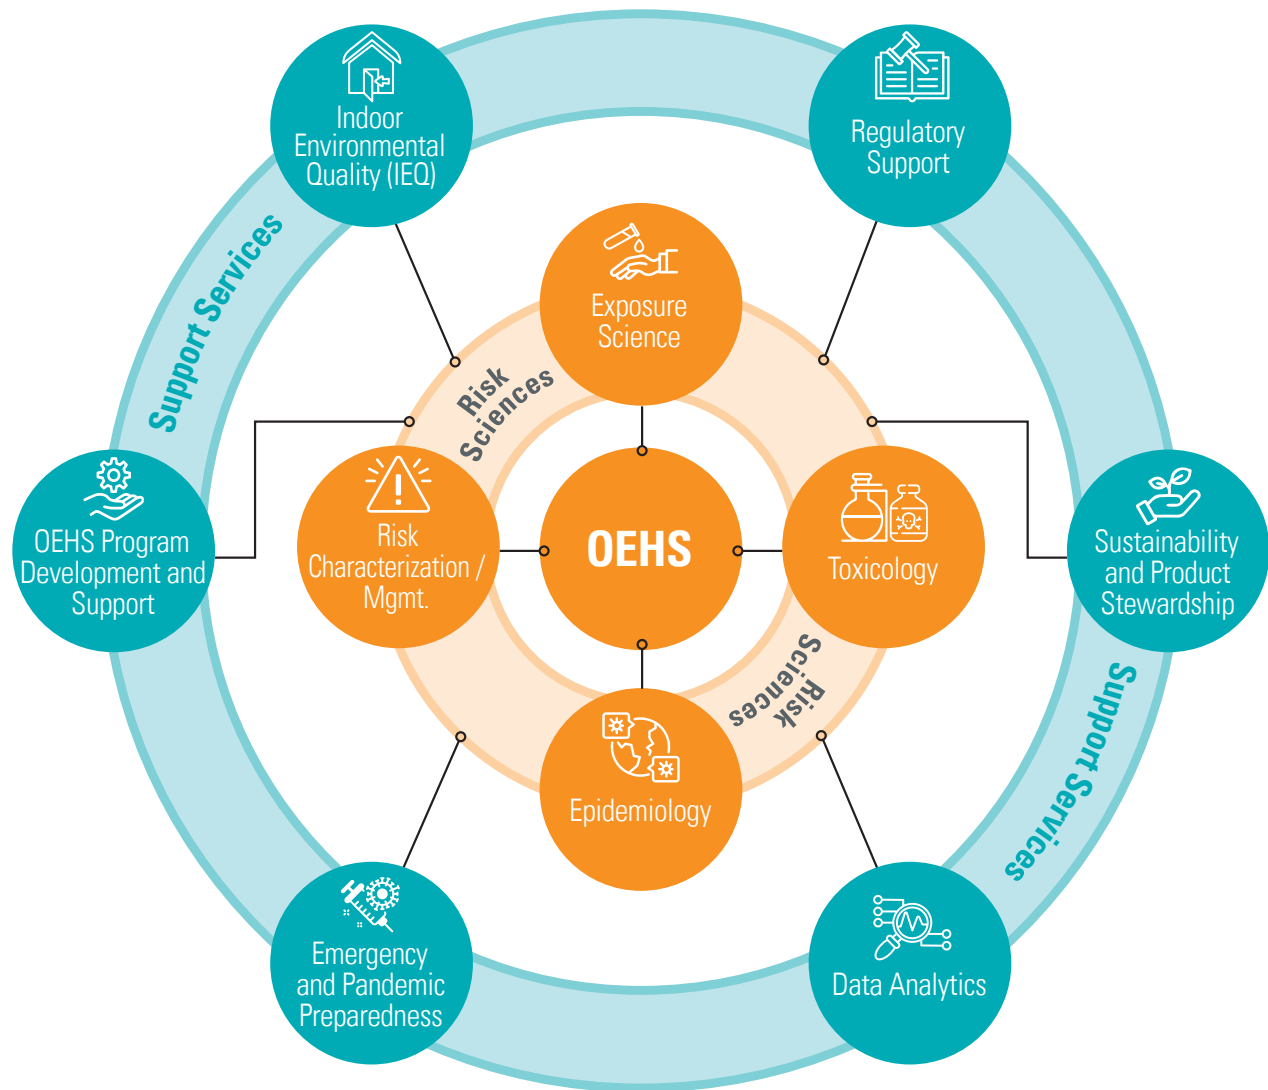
Indoor Environmental Quality (IEQ)

Regulatory Support

Support Services

Exposure Science

Risk Sciences

OEHS Program Development and Support

Risk Characterization / Mgmt.

OEHS

Toxicology

Sustainability and Product Stewardship

Risk Sciences

Epidemiology

Support Services

Emergency and Pandemic Preparedness

Data Analytics